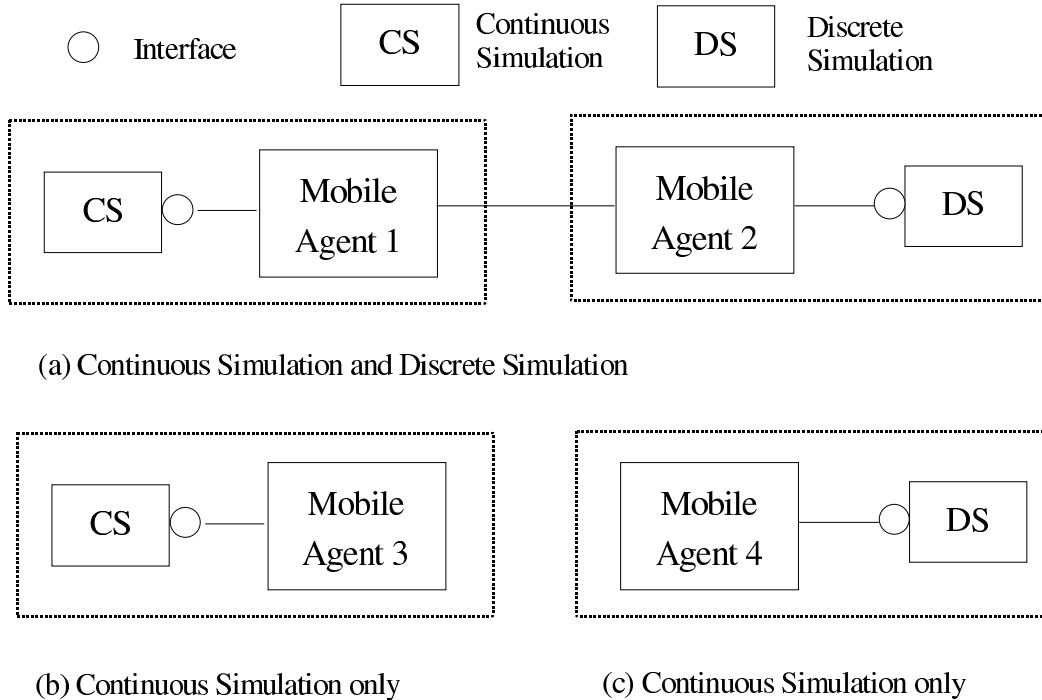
Interface

CS

Continuous Simulation

DS

Discrete Simulation

CS

Mobile Agent 1

Mobile Agent 2

DS

(a) Continuous Simulation and Discrete Simulation

CS

Mobile Agent 3

Mobile Agent 4

DS

(b) Continuous Simulation only

(c) Continuous Simulation only